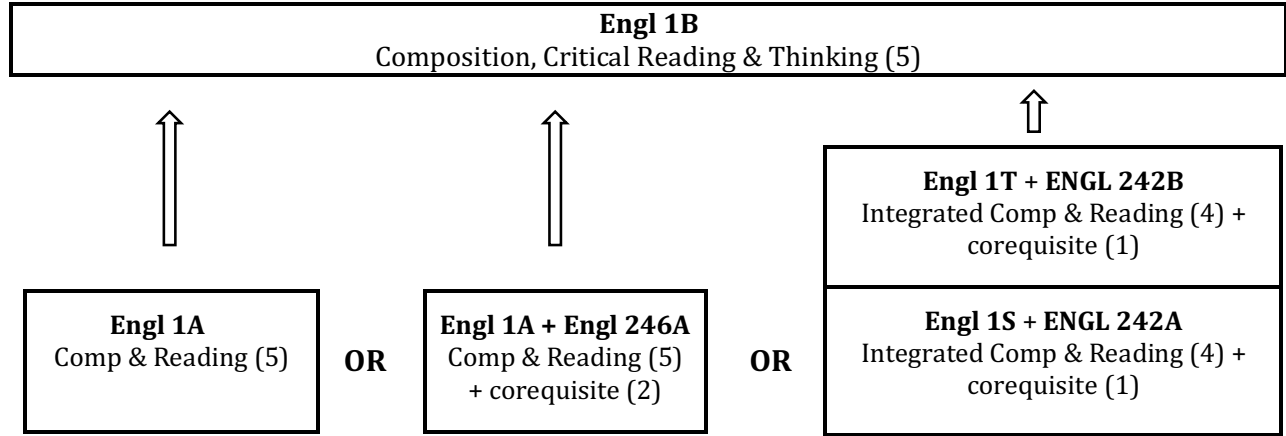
**Engl 1B**
Composition, Critical Reading & Thinking (5)

**Engl 1T + ENGL 242B**
Integrated Comp & Reading (4) + corequisite (1)

**Engl 1A**
Comp & Reading (5)

**OR**

**Engl 1A + Engl 246A**
Comp & Reading (5) + corequisite (2)

**OR**

**Engl 1S + ENGL 242A**
Integrated Comp & Reading (4) + corequisite (1)